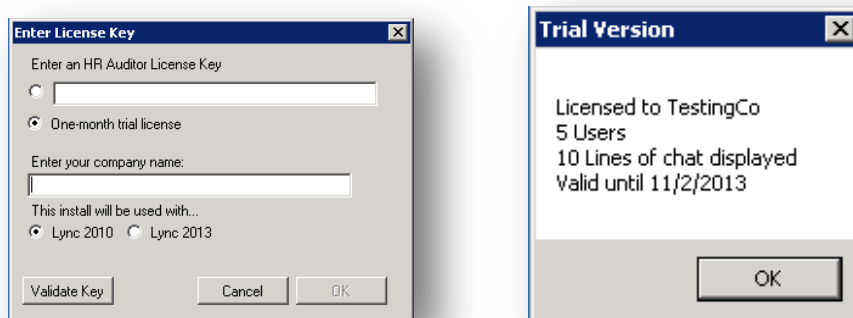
Enter License Key

Enter an HR Auditor License Key

One-month trial license

Enter your company name:

This install will be used with...

Lync 2010 Lync 2013

Validate Key Cancel OK

Trial Version

Licensed to TestingCo
5 Users
10 Lines of chat displayed
Valid until 11/2/2013

OK